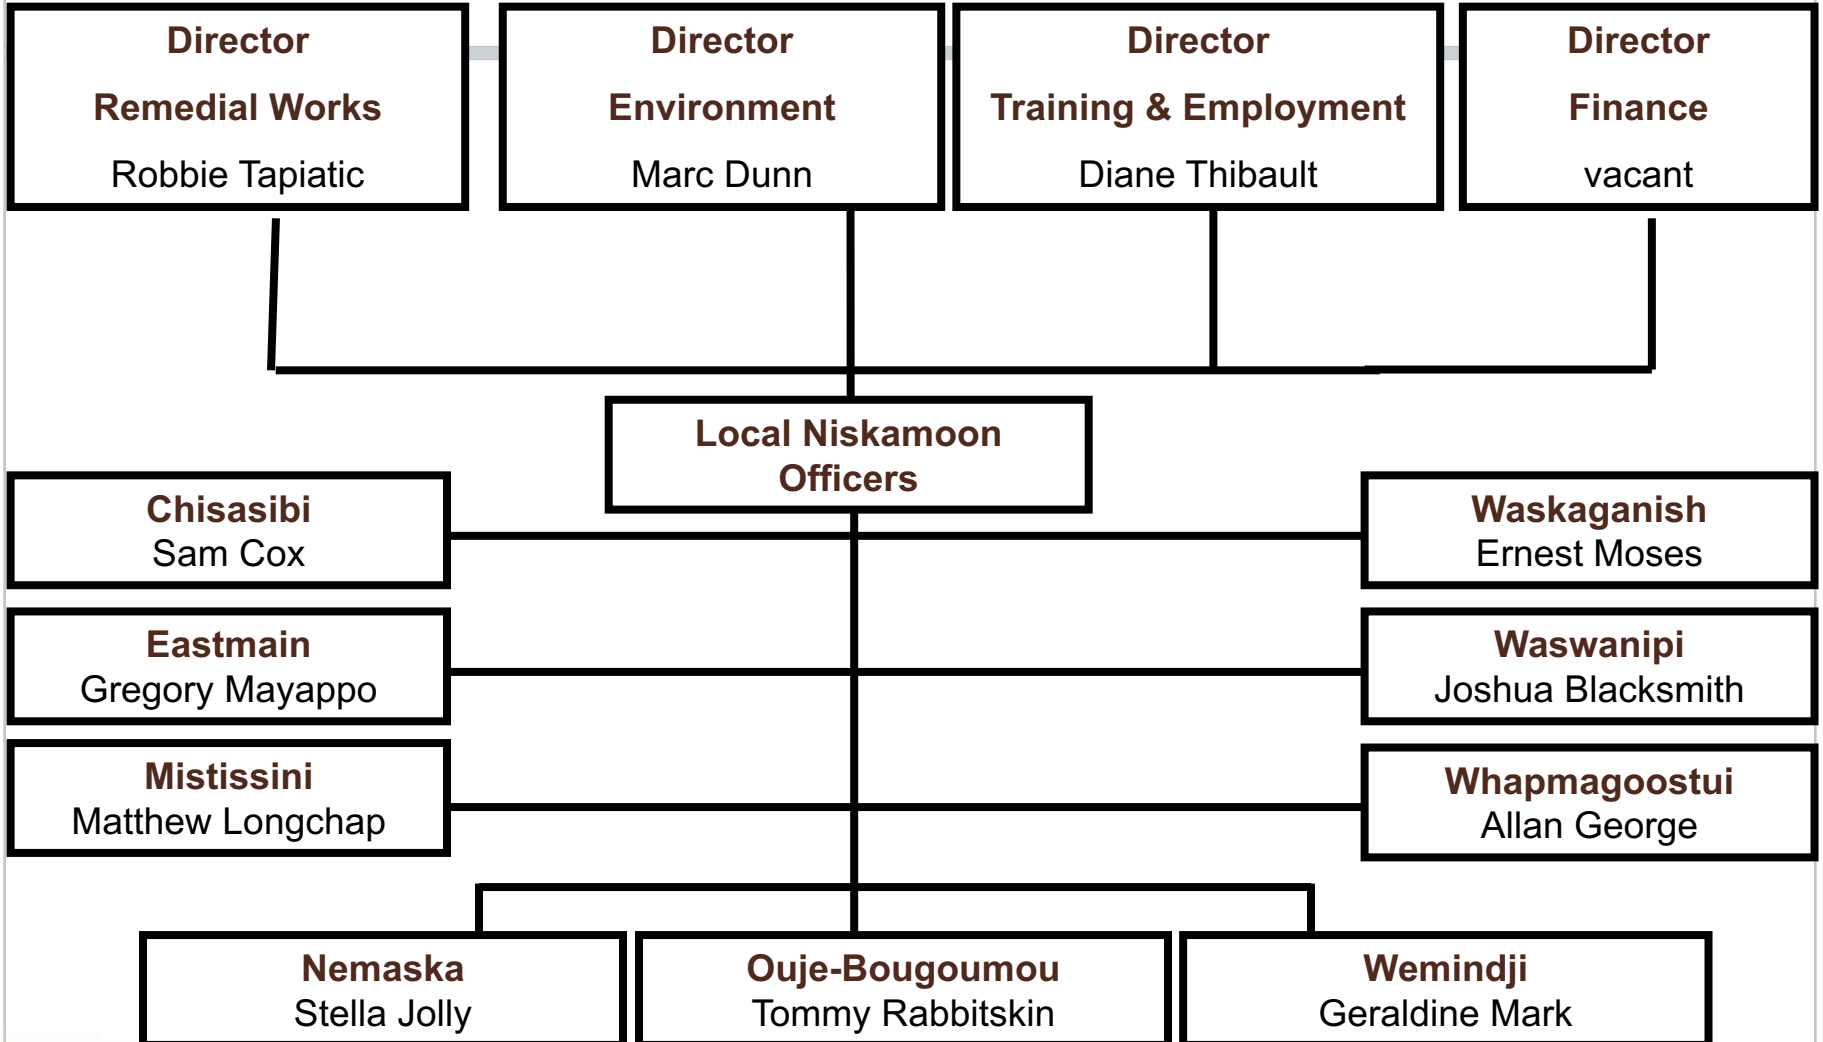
Director
Remedial Works
Robbie Tapiatic

Director
Environment
Marc Dunn

Director
Training & Employment
Diane Thibault

Director
Finance
vacant

Local Niskamoon Officers

Chisasibi
Sam Cox

Waskaganish
Ernest Moses

Eastmain
Gregory Mayappo

Waswanipi
Joshua Blacksmith

Mistissini
Matthew Longchap

Whapmagoostui
Allan George

Nemaska
Stella Jolly

Ouje-Bougoumou
Tommy Rabbitskin

Wemindji
Geraldine Mark